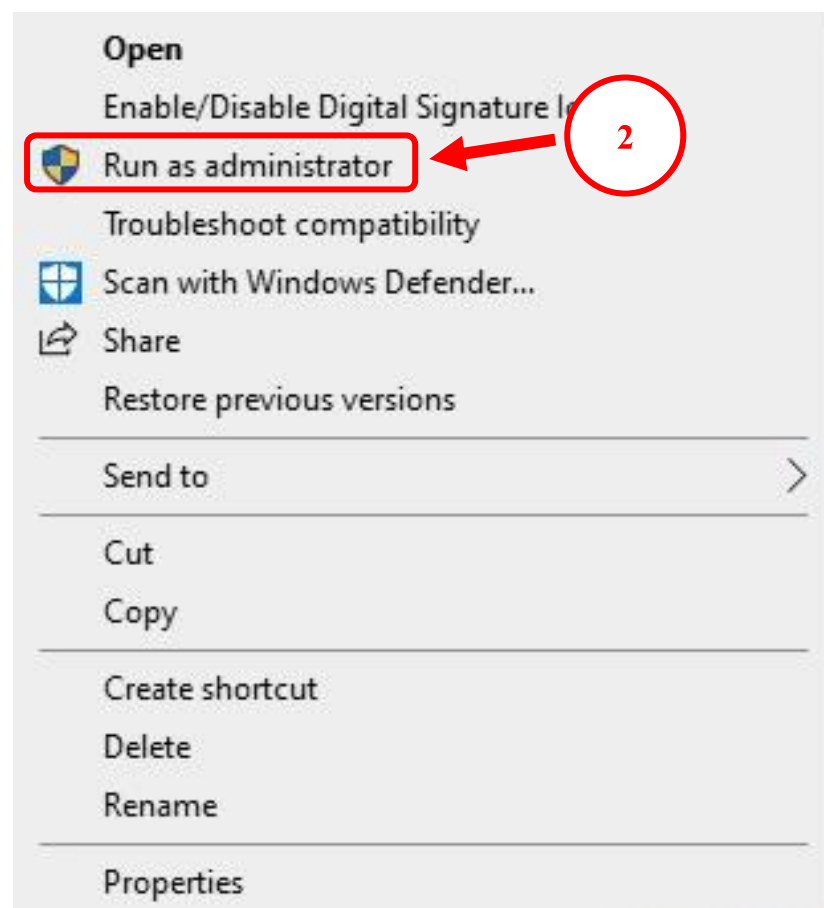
Open
Enable/Disable Digital Signature I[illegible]
2
Run as administrator
Troubleshoot compatibility
Scan with Windows Defender...
Share
Restore previous versions

Send to

Cut
Copy

Create shortcut
Delete
Rename

Properties